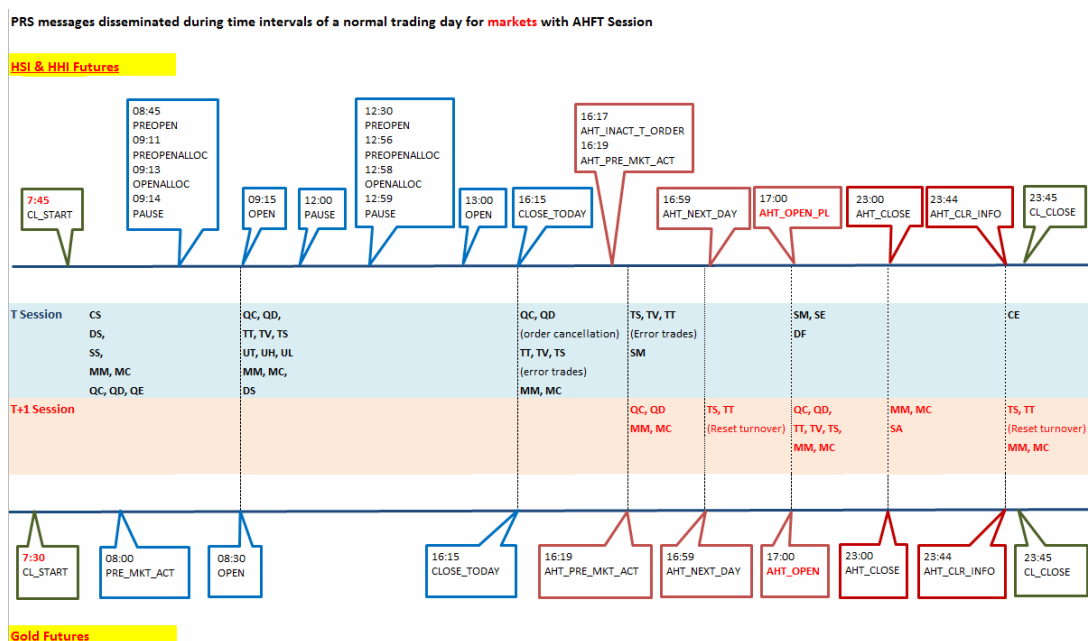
PRS messages disseminated during time intervals of a normal trading day for markets with AHFT Session

HSI & HHI Futures

7:45
CL_START

08:45
PREOPEN
09:11
PREOPENALLOC
09:13
OPENALLOC
09:14
PAUSE

09:15
OPEN

12:00
PAUSE

12:30
PREOPEN
12:56
PREOPENALLOC
12:58
OPENALLOC
12:59
PAUSE

13:00
OPEN

16:15
CLOSE_TODAY

16:17
AHT_INACT_T_ORDER
16:19
AHT_PRE_MKT_ACT

16:59
AHT_NEXT_DAY

17:00
AHT_OPEN_PL

23:00
AHT_CLOSE

23:44
AHT_CLR_INFO

23:45
CL_CLOSE

T Session
CS
DS,
SS,
MM, MC
QC, QD, QE

QC, QD,
TT, TV, TS
UT, UH, UL
MM, MC,
DS

QC, QD
(order cancellation)
TT, TV, TS
(error trades)
MM, MC

TS, TV, TT
(Error trades)
SM

SM, SE
DF

CE

T+1 Session
QC, QD
MM, MC

TS, TT
(Reset turnover)

QC, QD,
TT, TV, TS,
MM, MC

MM, MC
SA

TS, TT
(Reset turnover)
MM, MC

7:30
CL_START

08:00
PRE_MKT_ACT

08:30
OPEN

16:15
CLOSE_TODAY

16:19
AHT_PRE_MKT_ACT

16:59
AHT_NEXT_DAY

17:00
AHT_OPEN

23:00
AHT_CLOSE

23:44
AHT_CLR_INFO

23:45
CL_CLOSE

Gold Futures